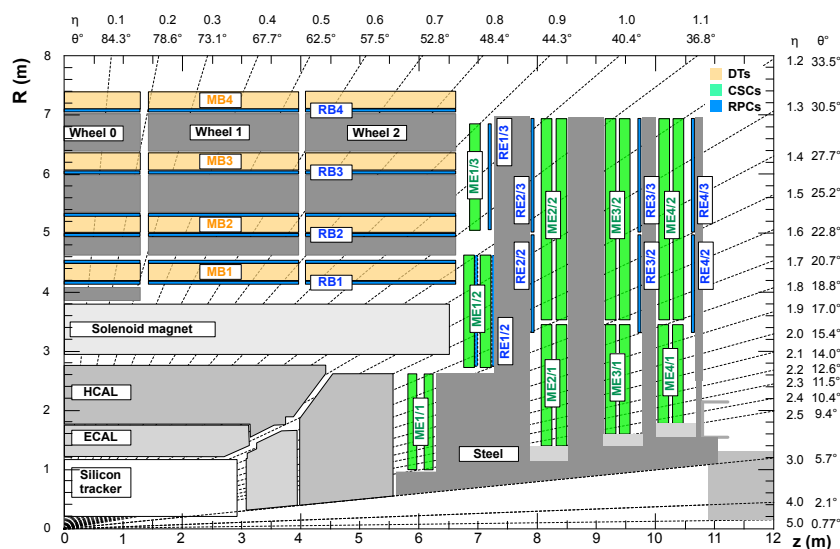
η 0.1 0.2 0.3 0.4 0.5 0.6 0.7 0.8 0.9 1.0 1.1
θ° 84.3° 78.6° 73.1° 67.7° 62.5° 57.5° 52.8° 48.4° 44.3° 40.4° 36.8°

η θ°
1.2 33.5°
1.3 30.5°
1.4 27.7°
1.5 25.2°
1.6 22.8°
1.7 20.7°
1.8 18.8°
1.9 17.0°
2.0 15.4°
2.1 14.0°
2.2 12.6°
2.3 11.5°
2.4 10.4°
2.5 9.4°
3.0 5.7°
4.0 2.1°
5.0 0.77°

R (m)
8
7
6
5
4
3
2
1
0

DTs
CSCs
RPCs

Wheel 0
Wheel 1
Wheel 2
MB4
MB3
MB2
MB1
RB4
RB3
RB2
RB1
ME1/3
RE1/3
RE2/3
ME2/2
ME3/2
RE3/3
ME4/2
RE4/3
ME1/2
RE2/2
RE1/2
RE3/2
RE4/2
ME2/1
ME3/1
ME4/1
ME1/1
Solenoid magnet
HCAL
ECAL
Silicon tracker
Steel

0 1 2 3 4 5 6 7 8 9 10 11 12 z (m)